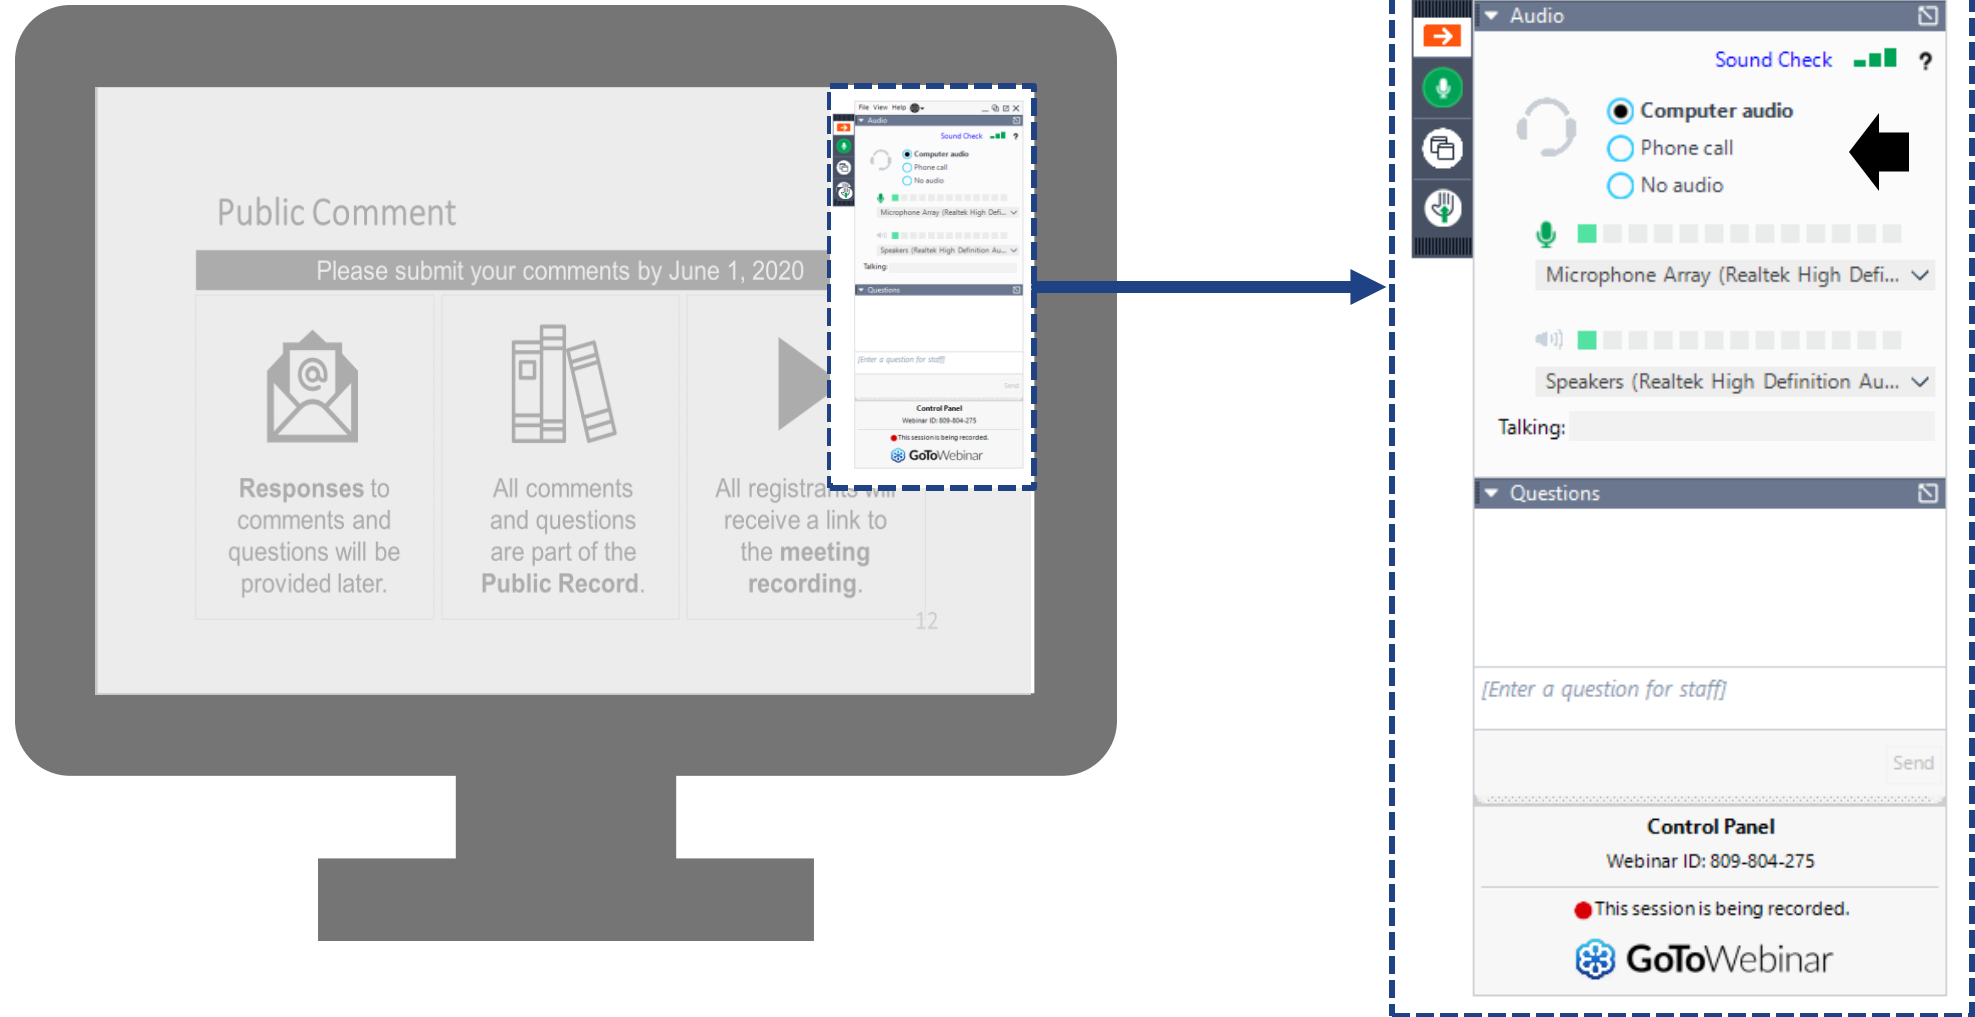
Public Comment

Please submit your comments by June 1, 2020

Responses to comments and questions will be provided later.

All comments and questions are part of the Public Record.

All registrants will receive a link to the meeting recording.

12

File View Help

Audio

Sound Check ?

Computer audio

Phone call

No audio

Microphone Array (Realtek High Defi...

Speakers (Realtek High Definition Au...

Talking:

Questions

[Enter a question for staff]

Send

Control Panel

Webinar ID: 809-804-275

This session is being recorded.

GoToWebinar